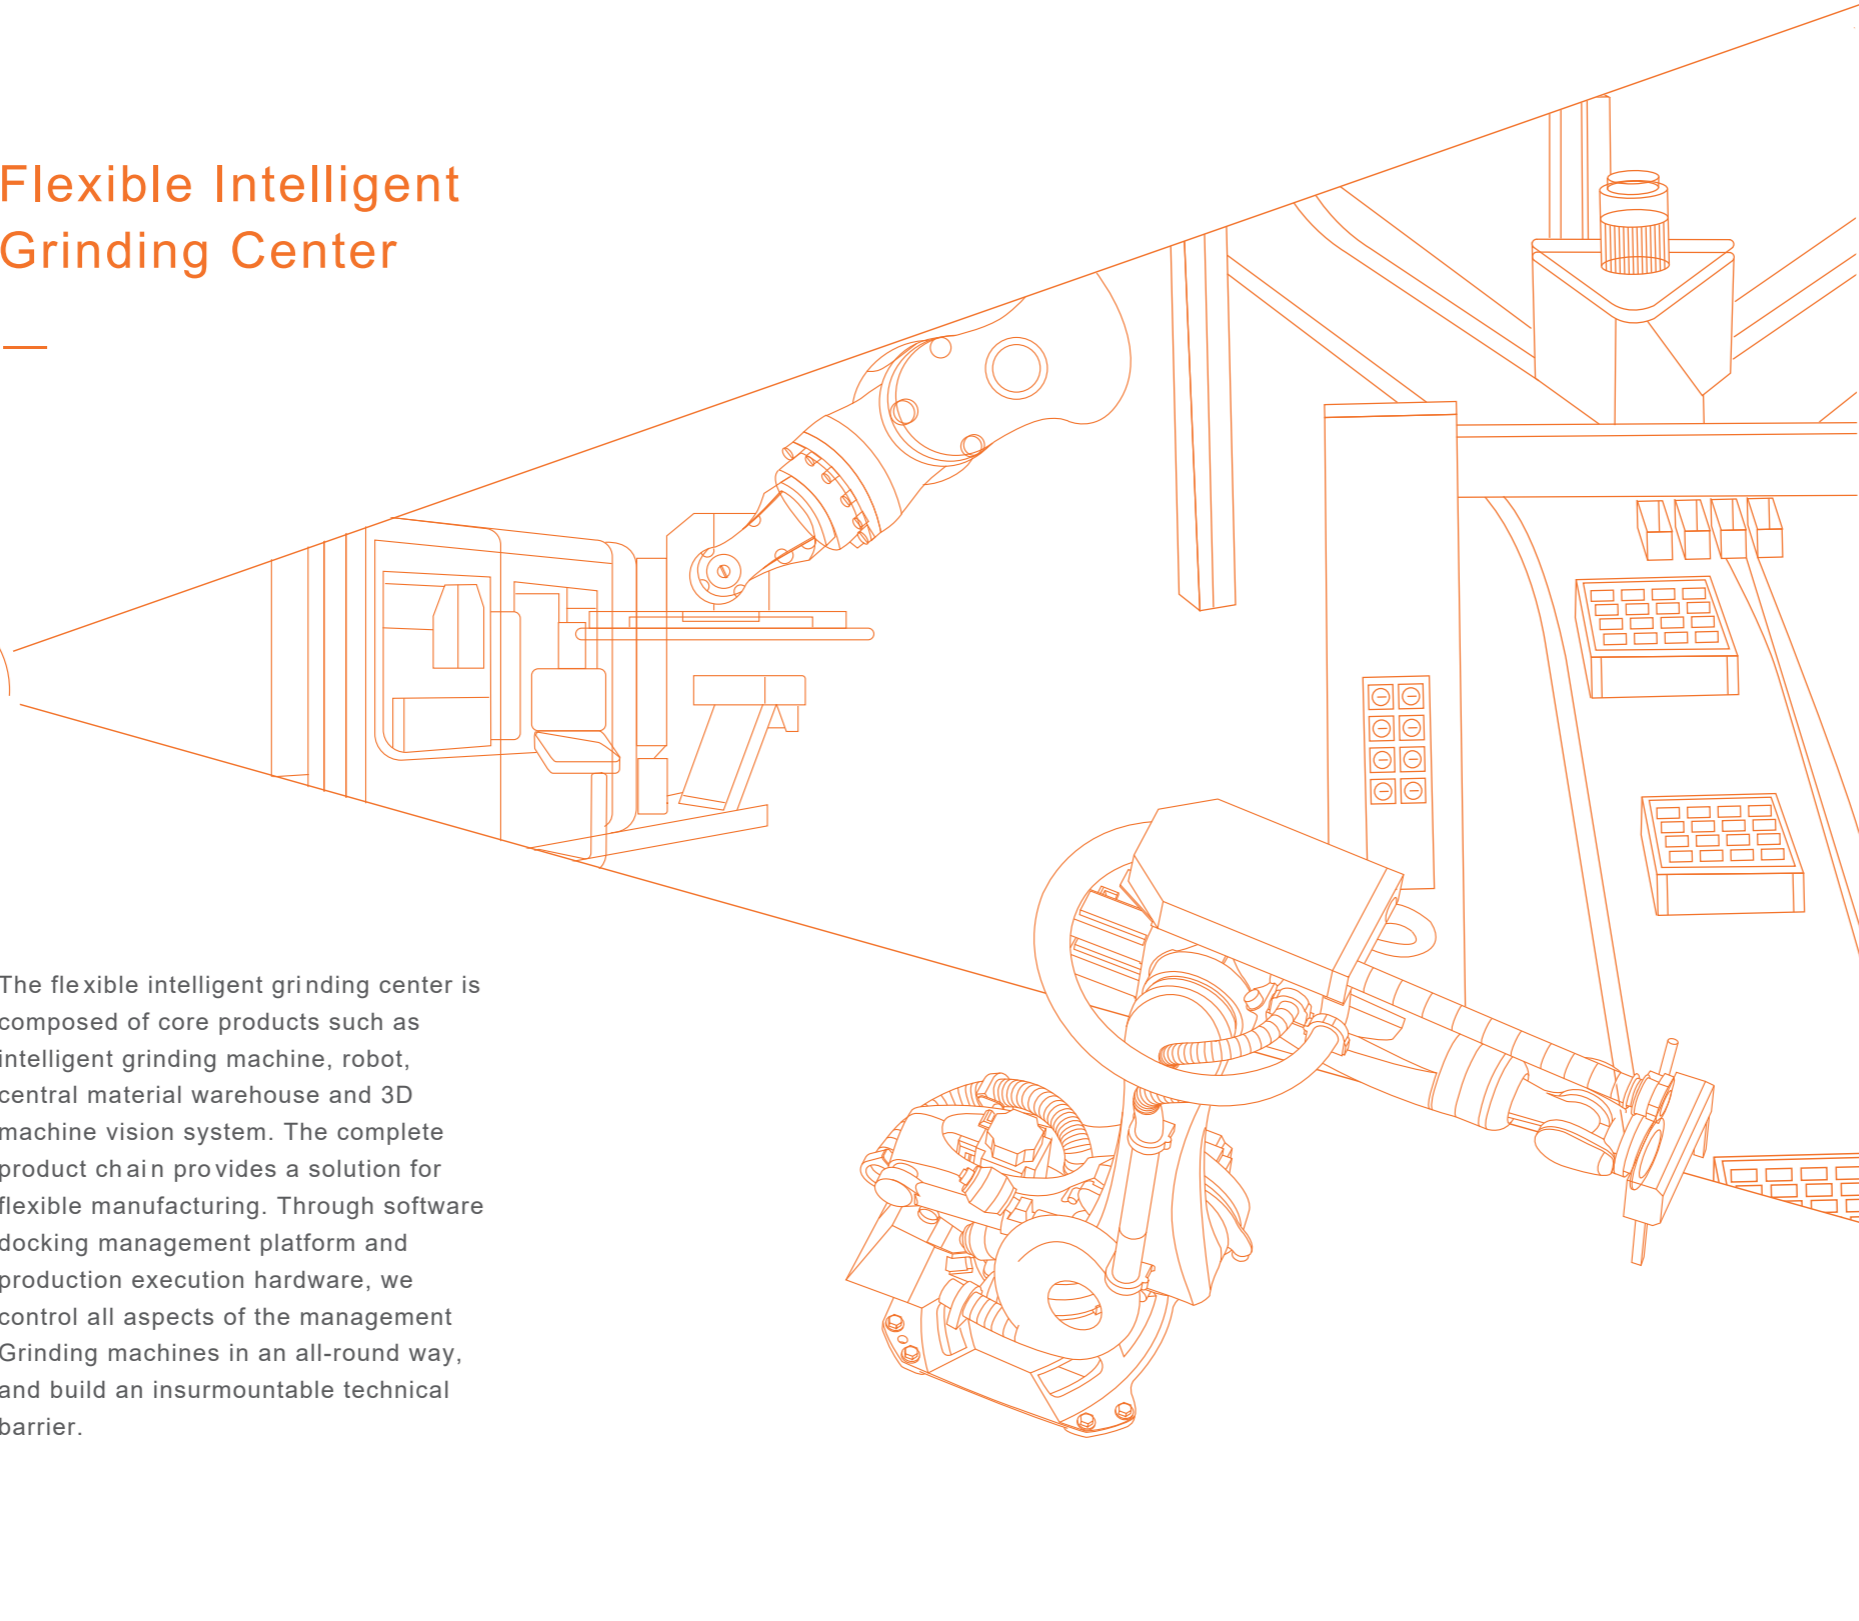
Flexible Intelligent Grinding Center

The flexible intelligent grinding center is composed of core products such as intelligent grinding machine, robot, central material warehouse and 3D machine vision system. The complete product chain provides a solution for flexible manufacturing. Through software docking management platform and production execution hardware, we control all aspects of the management Grinding machines in an all-round way, and build an insurmountable technical barrier.